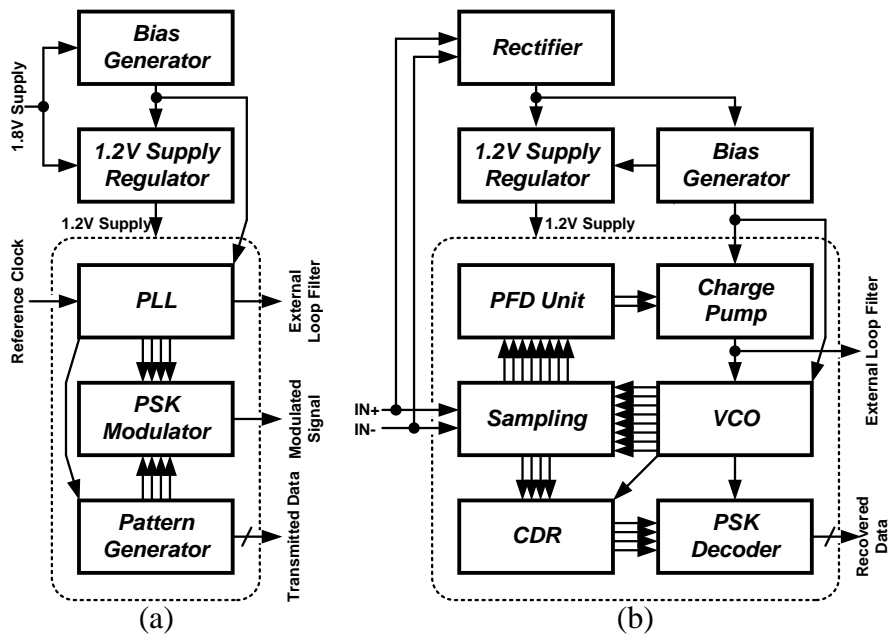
1.8V Supply

Bias Generator

1.2V Supply Regulator

1.2V Supply

Reference Clock

PLL

External Loop Filter

PSK Modulator

Modulated Signal

Pattern Generator

Transmitted Data

(a)

Rectifier

1.2V Supply Regulator

Bias Generator

1.2V Supply

PFD Unit

Charge Pump

External Loop Filter

IN+

IN-

Sampling

VCO

CDR

PSK Decoder

Recovered Data

(b)